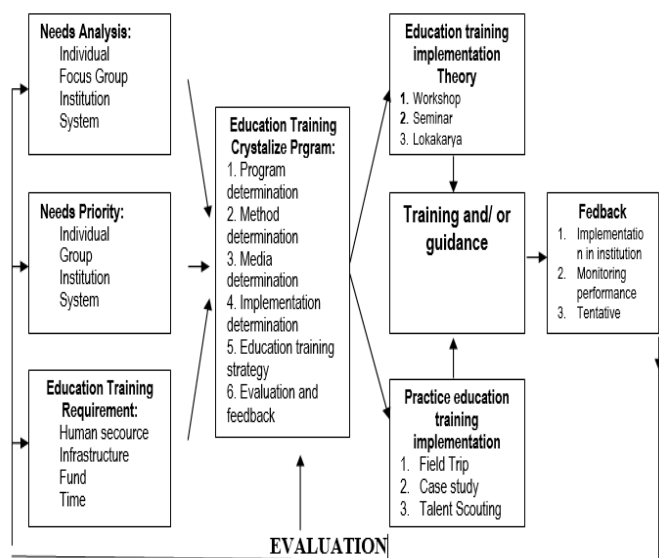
Needs Analysis:
Individual
Focus Group
Institution
System

Needs Priority:
Individual
Group
Institution
System

Education Training Requirement:
Human secource
Infrastructure
Fund
Time

Education Training Crystalize Prgram:
1. Program determination
2. Method determination
3. Media determination
4. Implementation determination
5. Education training strategy
6. Evaluation and feedback

Education training implementation Theory
1. Workshop
2. Seminar
3. Lokakarya

Training and/ or guidance

Practice education training implementation
1. Field Trip
2. Case study
3. Talent Scouting

Fedback
1. Implementation in institution
2. Monitoring performance
3. Tentative

EVALUATION